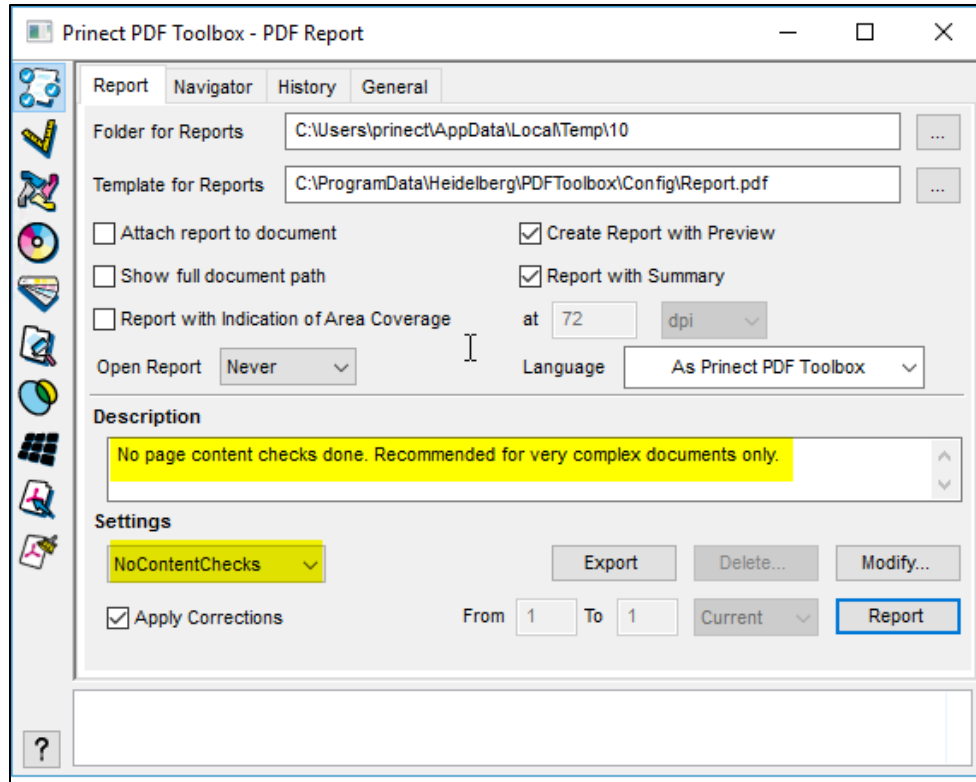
Prinect PDF Toolbox - PDF Report

Report | Navigator | History | General

Folder for Reports C:\Users\princect\AppData\Local\Temp\10 ...

Template for Reports C:\ProgramData\Heidelberg\PDFToolbox\Config\Report.pdf ...

☐ Attach report to document
☑ Create Report with Preview
☐ Show full document path
☑ Report with Summary
☐ Report with Indication of Area Coverage
at 72 dpi
Open Report Never
Language As Prinect PDF Toolbox

Description

No page content checks done. Recommended for very complex documents only.

Settings

NoContentChecks

Export | Delete... | Modify...

☑ Apply Corrections
From 1 To 1 Current
Report

?